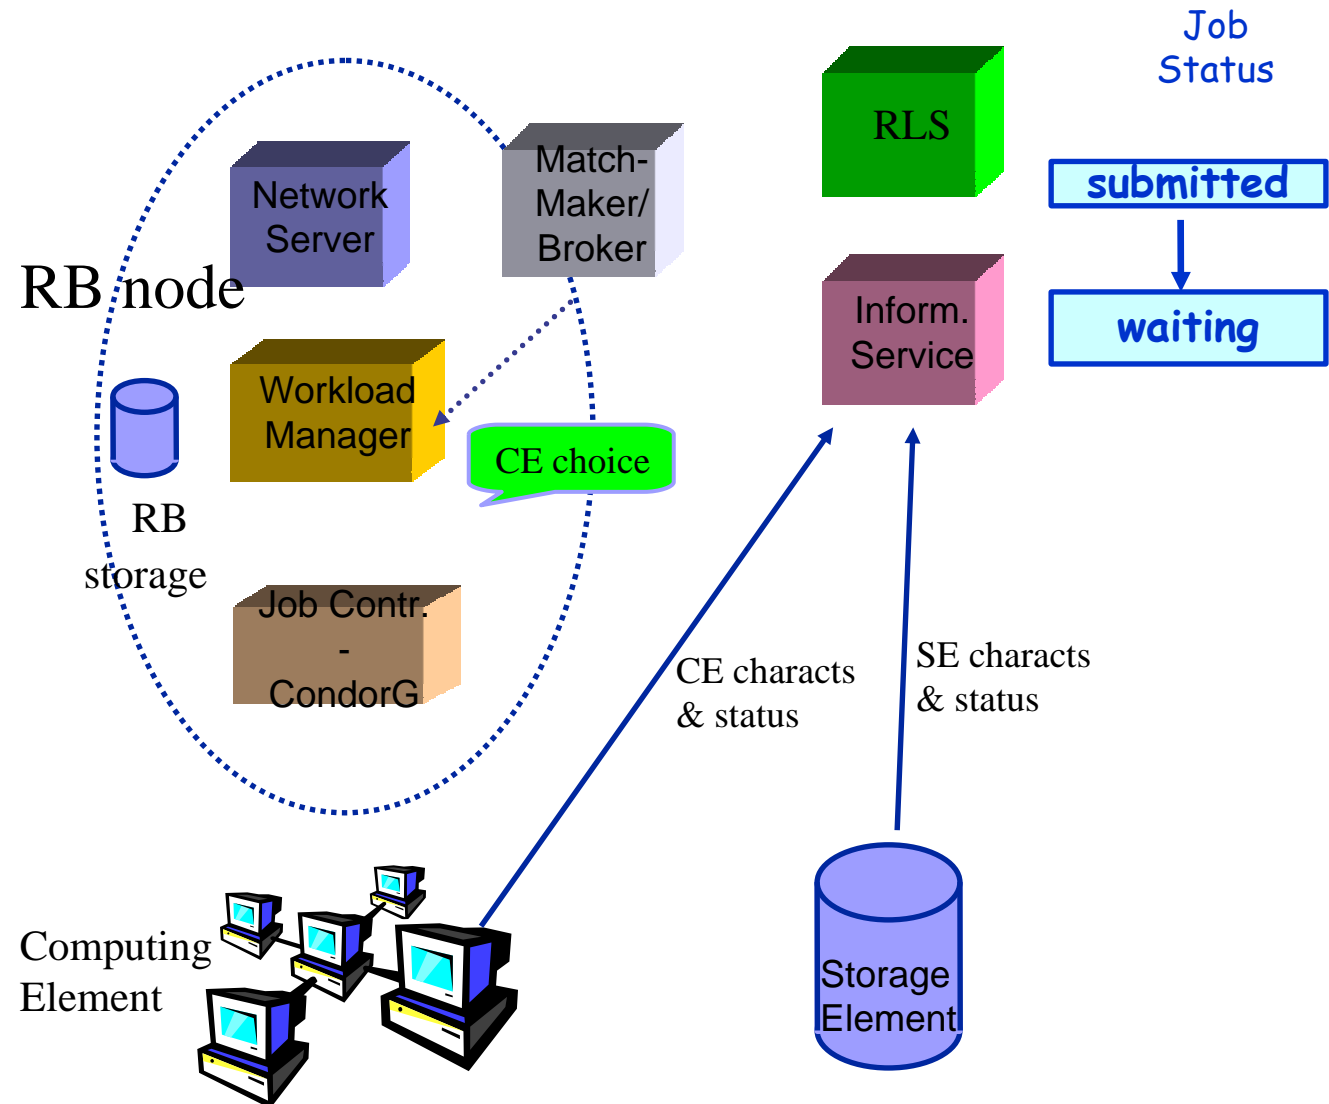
Job Status

RLS

submitted

waiting

Network Server

Match-Maker/ Broker

RB node

Inform. Service

Workload Manager

CE choice

RB storage

Job Contr. - CondorG

CE characts & status

SE characts & status

Computing Element

Storage Element